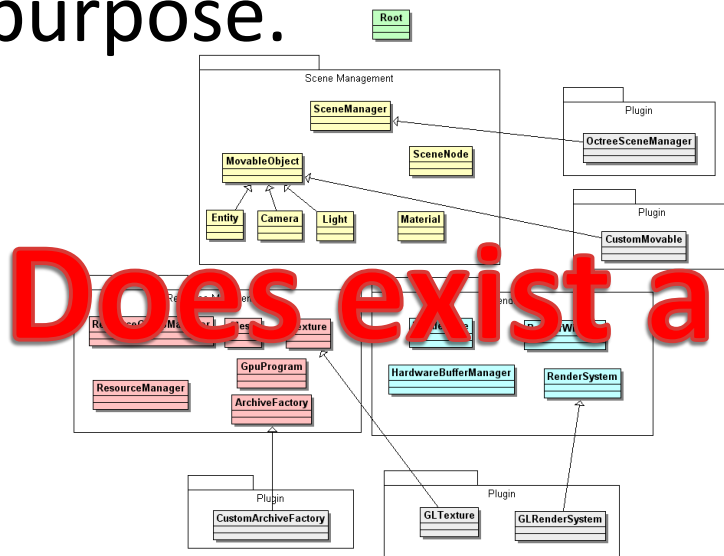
purpose.

Root

Scene Management

SceneManager

MovableObject

SceneNode

Entity

Camera

Light

Material

Plugin

OctreeSceneManager

Plugin

CustomMovable

Does exist a

Re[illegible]e M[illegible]

R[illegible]Ma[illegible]

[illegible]es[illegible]

Texture

GpuProgram

ResourceManager

ArchiveFactory

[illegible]end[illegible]

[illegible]e

R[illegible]Wi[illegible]

HardwareBufferManager

RenderSystem

Plugin

CustomArchiveFactory

Plugin

GLTexture

GLRenderSystem